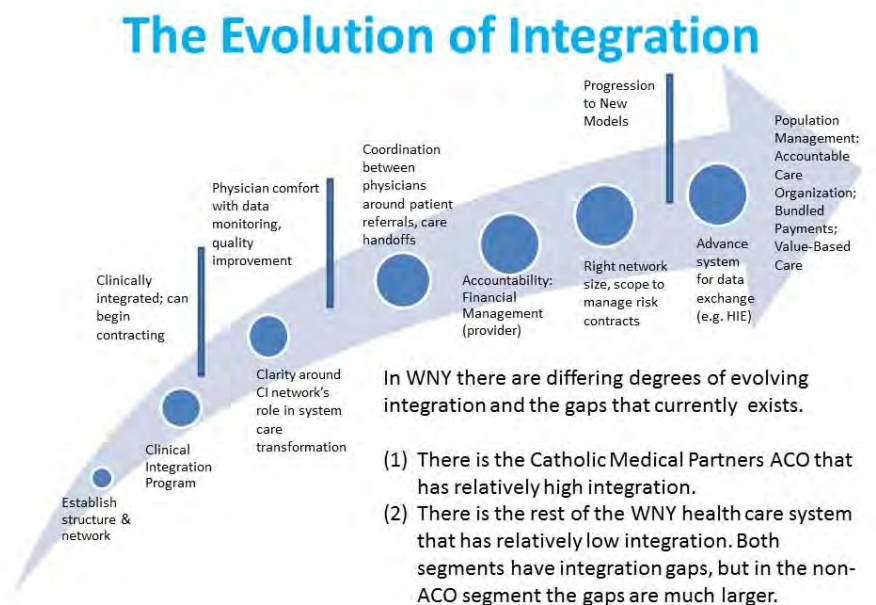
The Evolution of Integration

Establish structure & network

Clinical Integration Program

Clinically integrated; can begin contracting

Clarity around CI network's role in system care transformation

Physician comfort with data monitoring, quality improvement

Coordination between physicians around patient referrals, care handoffs

Accountability: Financial Management (provider)

Right network size, scope to manage risk contracts

Progression to New Models

Advance system for data exchange (e.g. HIE)

Population Management: Accountable Care Organization; Bundled Payments; Value-Based Care

In WNY there are differing degrees of evolving integration and the gaps that currently exists.

(1) There is the Catholic Medical Partners ACO that has relatively high integration.
(2) There is the rest of the WNY health care system that has relatively low integration. Both segments have integration gaps, but in the non-ACO segment the gaps are much larger.